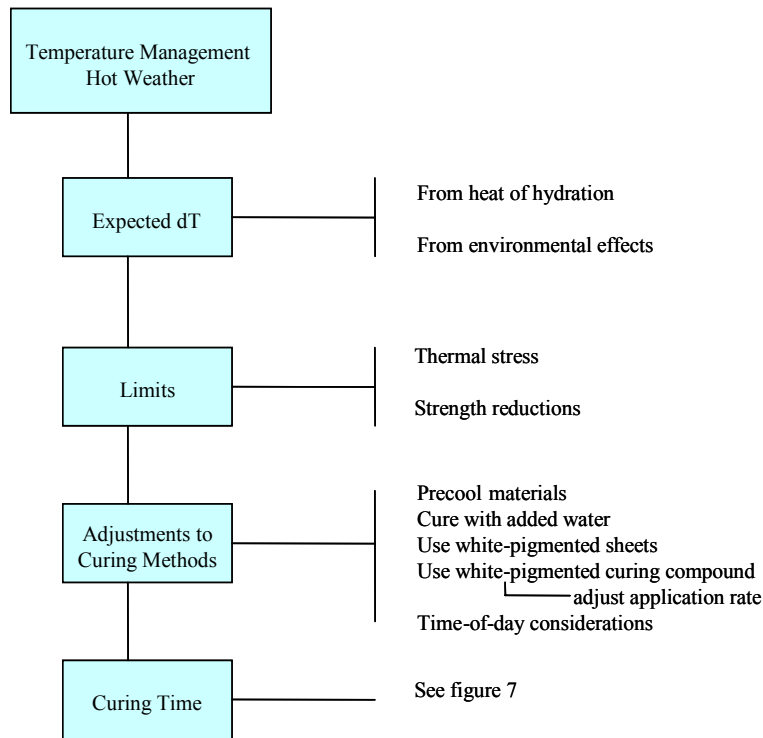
Temperature Management Hot Weather

Expected dT

From heat of hydration

From environmental effects

Limits

Thermal stress

Strength reductions

Adjustments to Curing Methods

Precool materials
Cure with added water
Use white-pigmented sheets
Use white-pigmented curing compound
adjust application rate
Time-of-day considerations

Curing Time

See figure 7